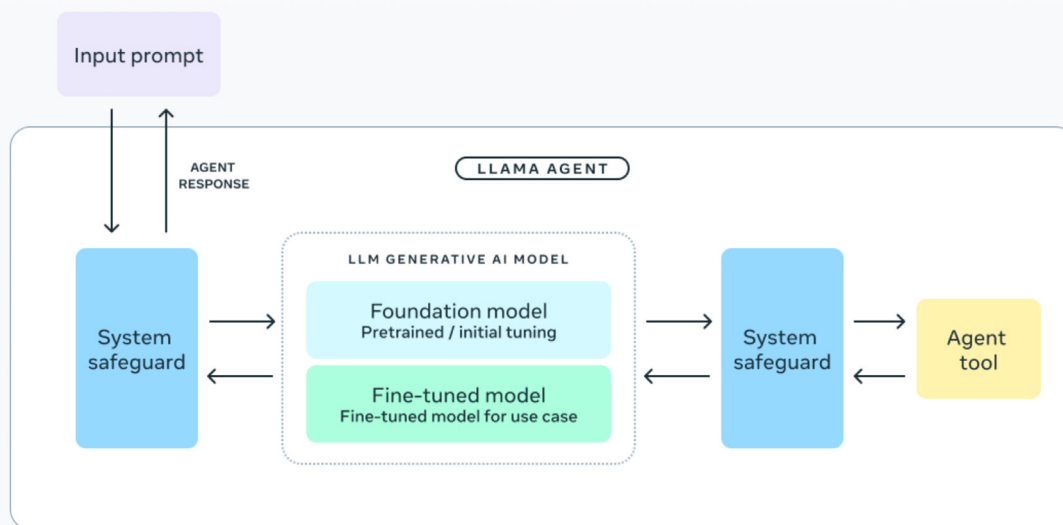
Input prompt

AGENT RESPONSE

LLAMA AGENT

System safeguard

LLM GENERATIVE AI MODEL

Foundation model
Pretrained / initial tuning

Fine-tuned model
Fine-tuned model for use case

System safeguard

Agent tool